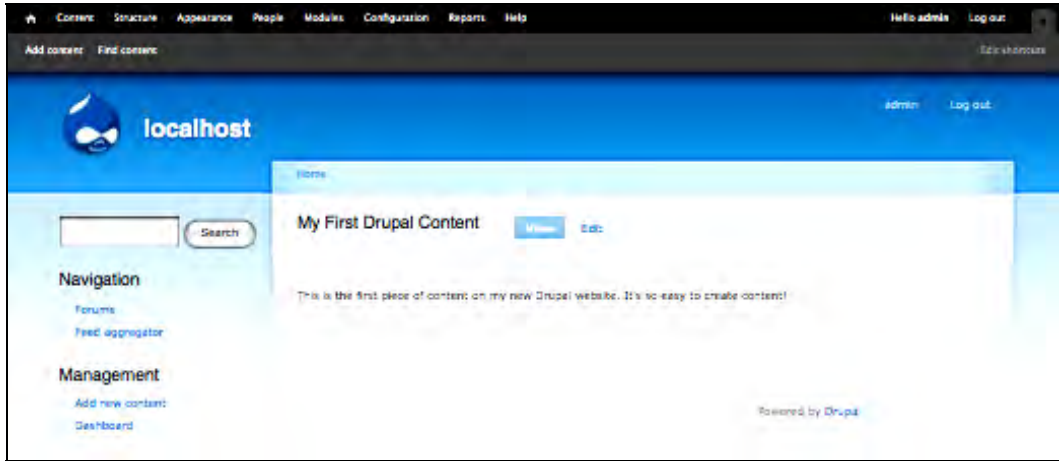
Content Structure Appearance People Modules Configuration Reports Help

Hello admin Log out

Add content Find content

Edit shortcuts

localhost

admin Log out

Home

Search

My First Drupal Content

View Edit

This is the first piece of content on my new Drupal website. It's so easy to create content!

Navigation

Forums

Feed aggregator

Management

Add new content

Dashboard

Powered by Drupal